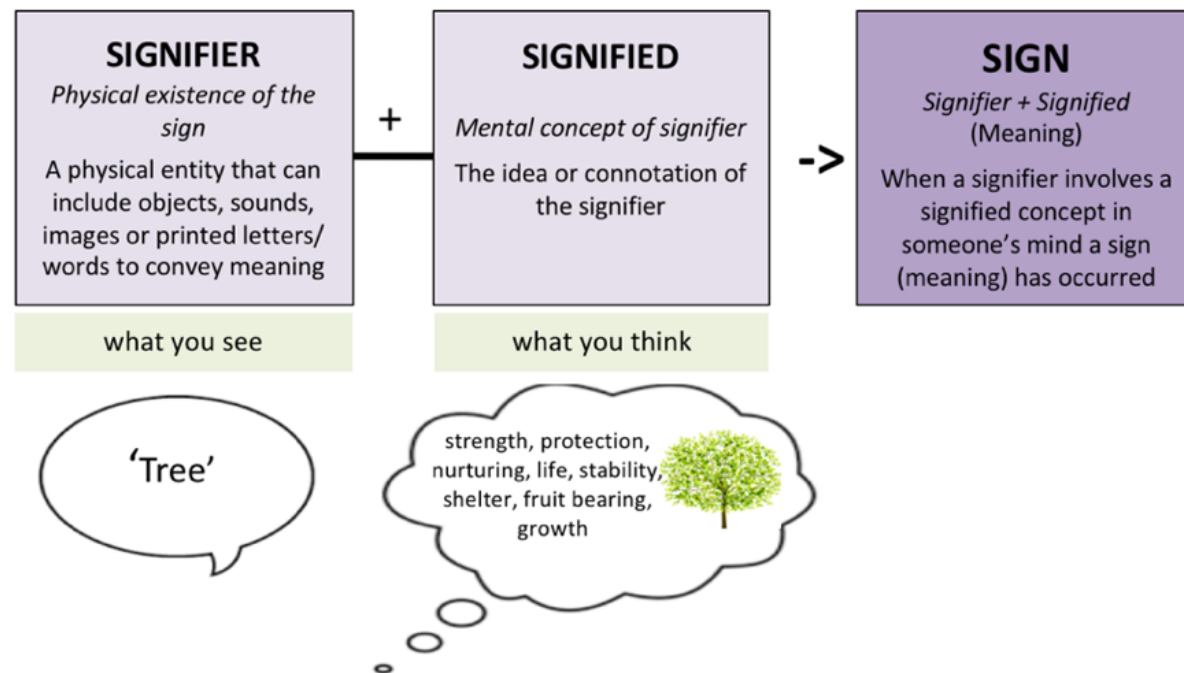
**SIGNIFIER**
*Physical existence of the sign*
A physical entity that can include objects, sounds, images or printed letters/ words to convey meaning

+

**SIGNIFIED**
*Mental concept of signifier*
The idea or connotation of the signifier

->

**SIGN**
*Signifier + Signified*
(Meaning)
When a signifier involves a signified concept in someone's mind a sign (meaning) has occurred

what you see

what you think

'Tree'

strength, protection, nurturing, life, stability, shelter, fruit bearing, growth